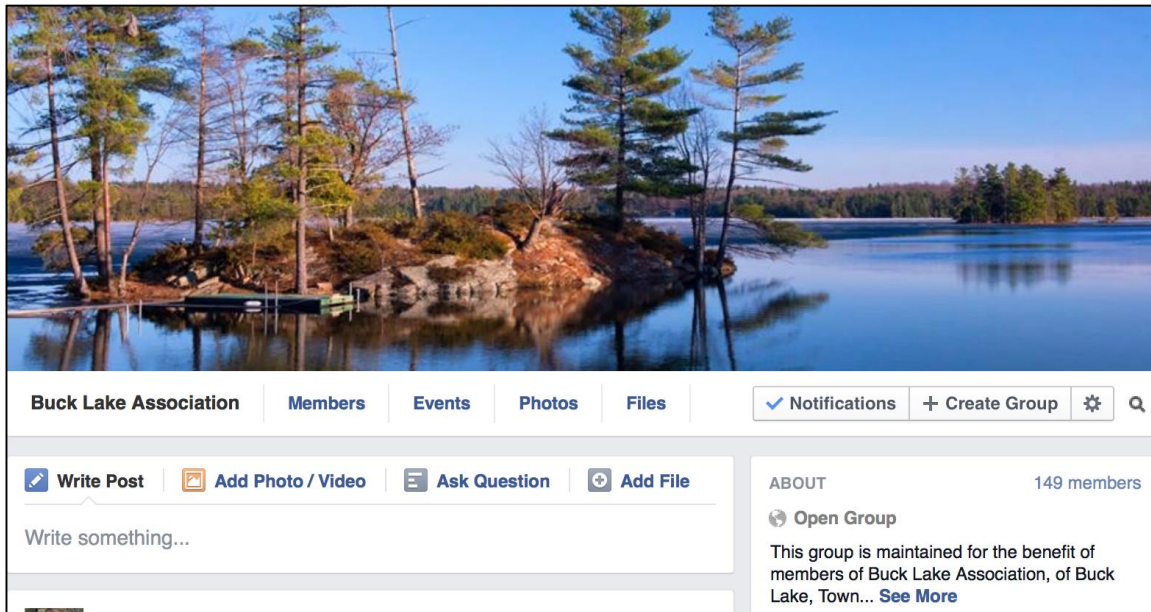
Buck Lake Association Members Events Photos Files

Notifications + Create Group

Write Post Add Photo / Video Ask Question Add File

Write something...

ABOUT 149 members

Open Group

This group is maintained for the benefit of members of Buck Lake Association, of Buck Lake, Town... See More